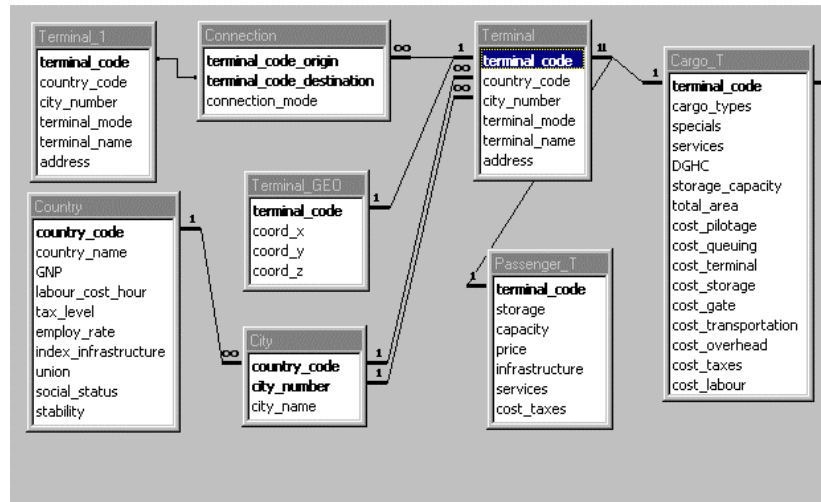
Terminal_1
terminal_code
country_code
city_number
terminal_mode
terminal_name
address

Connection
terminal_code_origin
terminal_code_destination
connection_mode

Terminal
terminal_code
country_code
city_number
terminal_mode
terminal_name
address

Cargo_T
terminal_code
cargo_types
specials
services
DGHC
storage_capacity
total_area
cost_pilotage
cost_queuing
cost_terminal
cost_storage
cost_gate
cost_transportation
cost_overhead
cost_taxes
cost_labour

Terminal_GEO
terminal_code
coord_x
coord_y
coord_z

Country
country_code
country_name
GNP
labour_cost_hour
tax_level
employ_rate
index_infrastructure
union
social_status
stability

City
country_code
city_number
city_name

Passenger_T
terminal_code
storage
capacity
price
infrastructure
services
cost_taxes

∞ 1 ∞ ∞ 1 1 1 1 1 ∞ 1 1 1